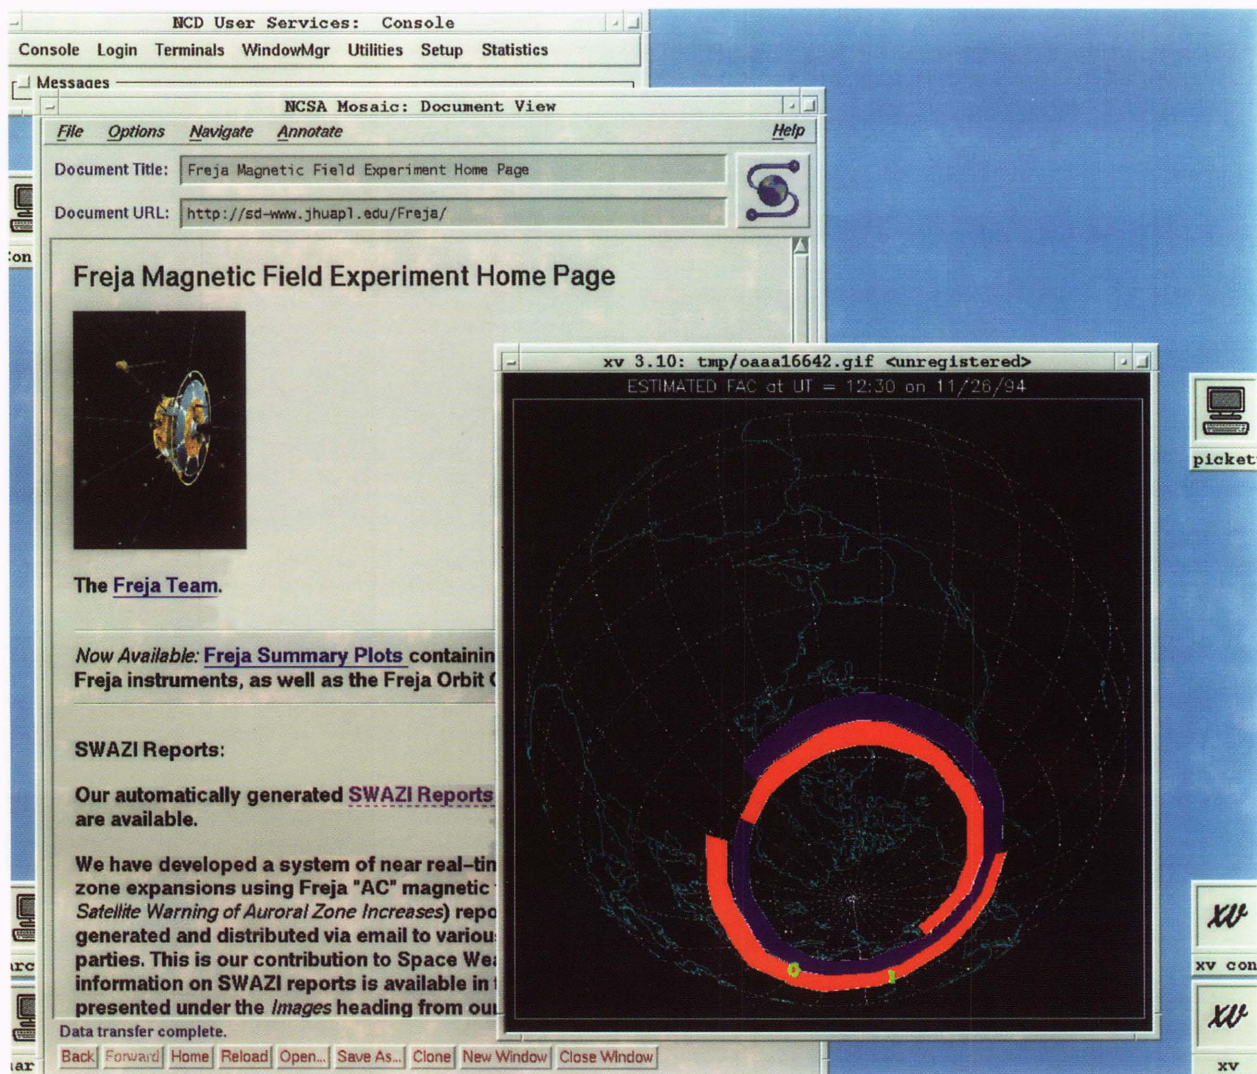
NCD User Services: Console

Console Login Terminals WindowMgr Utilities Setup Statistics

Messages

NCSA Mosaic: Document View

File Options Navigate Annotate Help

Document Title: Freja Magnetic Field Experiment Home Page

Document URL: http://sd-www.jhuapl.edu/Freja/

Freja Magnetic Field Experiment Home Page

The Freja Team.

Now Available: Freja Summary Plots containin
Freja instruments, as well as the Freja Orbit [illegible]

SWAZI Reports:

Our automatically generated SWAZI Reports are available.

We have developed a system of near real-tin zone expansions using Freja "AC" magnetic Satellite Warning of Auroral Zone Increases) repo generated and distributed via email to variou parties. This is our contribution to Space We information on SWAZI reports is available in presented under the Images heading from ou

Data transfer complete.

Back Forward Home Reload Open... Save As... Clone New Window Close Window

xv 3.10: tmp/oaaa16642.gif <unregistered>

ESTIMATED FAC at UT = 12:30 on 11/26/94

:on

picket

xv con

xv

arc

ar